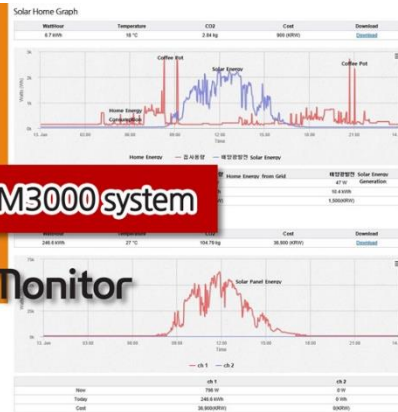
Solar Home Graph

| WattHour | Temperature | CO2 | Cost | Download |
|---|---|---|---|---|
| 6.7 kWh | 18 °C | 2.84 kg | 900 (KRW) | Download |

Coffee Pot
Solar Energy
Coffee Pot
Home Energy Consumption

Watts (W)
13. Jan 03:00 06:00 09:00 12:00 15:00 18:00 21:00
Time

Home Energy — 검사용량 — 태양광발전 Solar Energy

M3000 system

Home Energy from Grid
태양광발전 Solar Energy Generation
47 W
10.4 kWh
1,500(KRW)

| WattHour | Temperature | CO2 | Cost | Download |
|---|---|---|---|---|
| 246.6 kWh | 27 °C | 104.78 kg | 36,900 (KRW) | Download |

Monitor

Solar Panel Energy

13. Jan 03:00 06:00 09:00 12:00 15:00 18:00 21:00
Time

— ch 1 — ch 2

| | ch 1 | ch 2 |
|---|---|---|
| Now | 798 W | 0 W |
| Today | 246.6 kWh | 0 kWh |
| Cost | 36,900(KRW) | 0(KRW) |